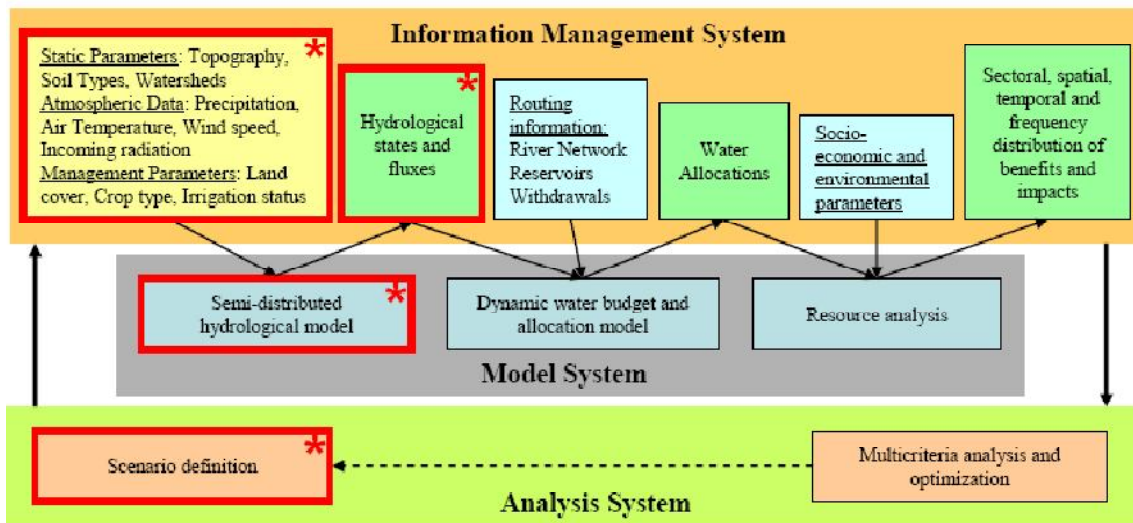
Information Management System

Static Parameters: Topography, Soil Types, Watersheds
Atmospheric Data: Precipitation, Air Temperature, Wind speed, Incoming radiation
Management Parameters: Land cover, Crop type, Irrigation status

*

Hydrological states and fluxes

*

Routing information: River Network Reservoirs Withdrawals

Water Allocations

Socio-economic and environmental parameters

Sectoral, spatial, temporal and frequency distribution of benefits and impacts

Semi-distributed hydrological model

*

Dynamic water budget and allocation model

Resource analysis

Model System

Scenario definition

*

Multicriteria analysis and optimization

Analysis System